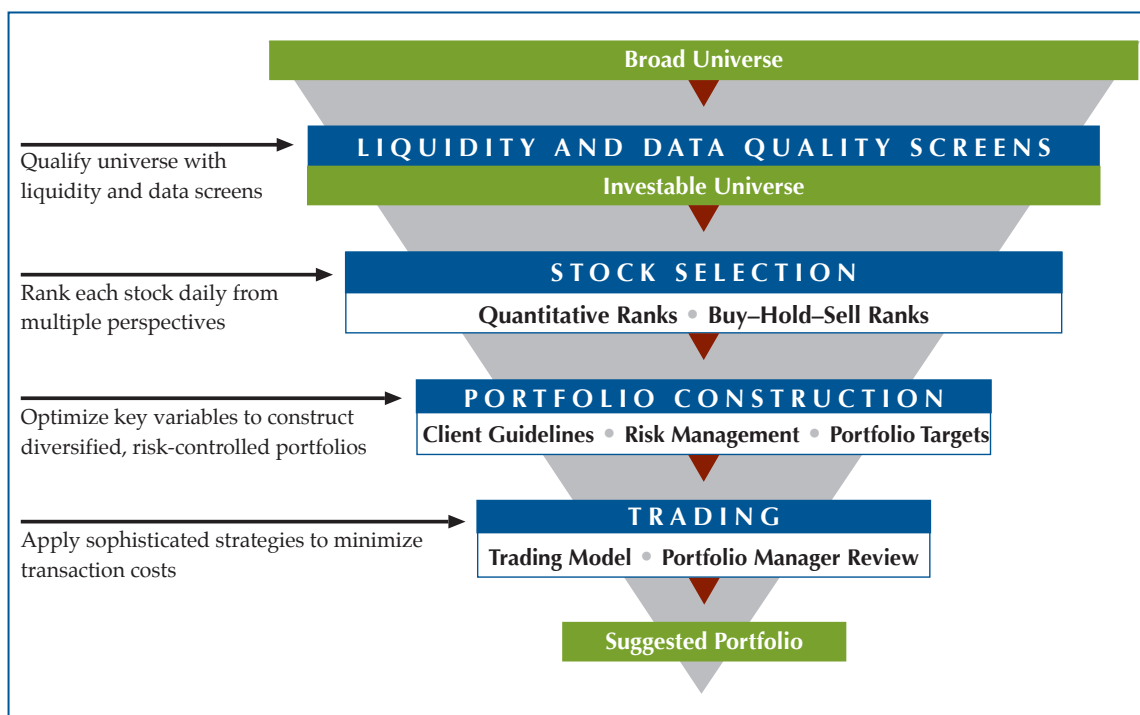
Broad Universe

Qualify universe with liquidity and data screens

LIQUIDITY AND DATA QUALITY SCREENS

Investable Universe

Rank each stock daily from multiple perspectives

STOCK SELECTION

Quantitative Ranks • Buy–Hold–Sell Ranks

Optimize key variables to construct diversified, risk-controlled portfolios

PORTFOLIO CONSTRUCTION

Client Guidelines • Risk Management • Portfolio Targets

Apply sophisticated strategies to minimize transaction costs

TRADING

Trading Model • Portfolio Manager Review

Suggested Portfolio